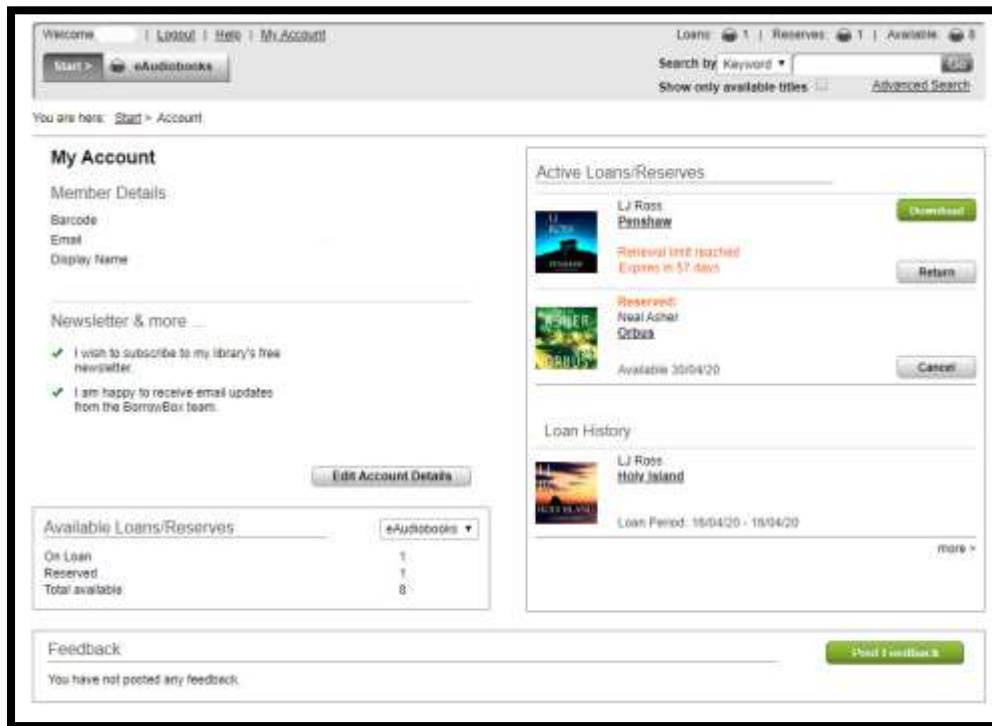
Welcome | Logout | Help | My Account

Start > eAudiobooks

Loans: 1 | Reserves: 1 | Available: 8

Search by Keyword ▼ Go

Show only available titles

Advanced Search

You are here: Start > Account

My Account

Member Details

Barcode

Email

Display Name

Newsletter & more ...

✔ I wish to subscribe to my library's free newsletter.

✔ I am happy to receive email updates from the BorrowBox team.

Edit Account Details

Available Loans/Reserves

eAudiobooks ▼

| On Loan | 1 |
|---|---|
| Reserved | 1 |
| Total available | 8 |

Active Loans/Reserves

LJ Ross

Penshaw

Renewal limit reached

Expires in 57 days

Download

Return

Reserved:

Neal Asher

Orbus

Available 30/04/20

Cancel

Loan History

LJ Ross

Holy Island

Loan Period: 16/04/20 - 18/04/20

more >

Feedback

You have not posted any feedback.

Post Feedback